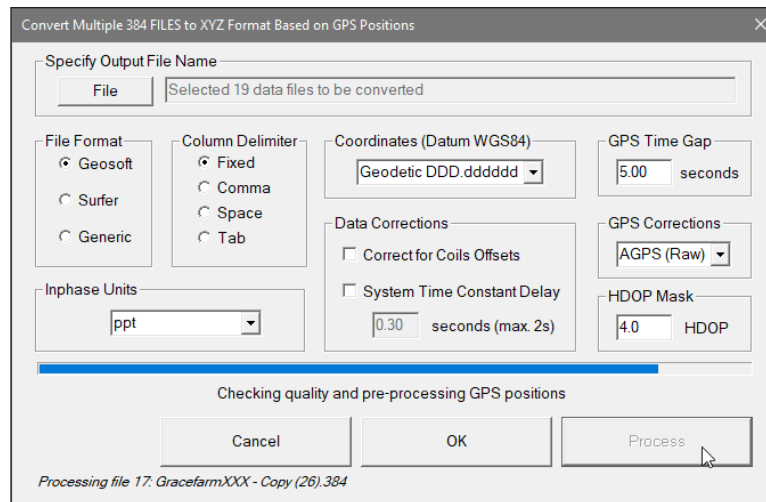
Convert Multiple 384 FILES to XYZ Format Based on GPS Positions

Specify Output File Name

File

Selected 19 data files to be converted

File Format

Geosoft

Surfer

Generic

Column Delimiter

Fixed

Comma

Space

Tab

Coordinates (Datum WGS84)

Geodetic DDD.dddddd

GPS Time Gap

5.00

seconds

Data Corrections

Correct for Coils Offsets

System Time Constant Delay

0.30

seconds (max. 2s)

GPS Corrections

AGPS (Raw)

Inphase Units

ppt

HDOP Mask

4.0

HDOP

Checking quality and pre-processing GPS positions

Cancel

OK

Process

Processing file 17: GracefarmXXX - Copy (26).384